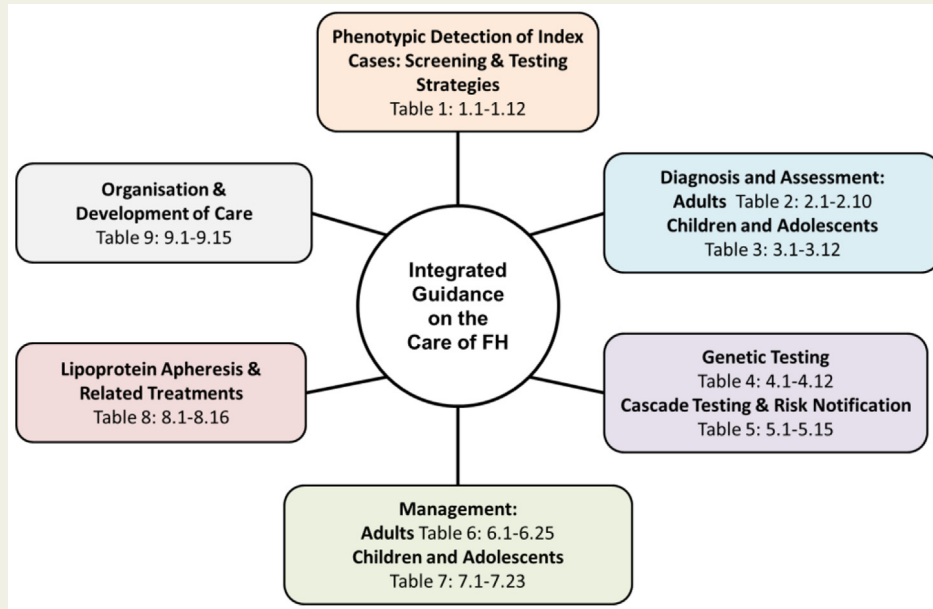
Phenotypic Detection of Index Cases: Screening & Testing Strategies
Table 1: 1.1-1.12

Organisation & Development of Care
Table 9: 9.1-9.15

Diagnosis and Assessment:
Adults Table 2: 2.1-2.10
Children and Adolescents
Table 3: 3.1-3.12

Integrated Guidance on the Care of FH

Lipoprotein Apheresis & Related Treatments
Table 8: 8.1-8.16

Genetic Testing
Table 4: 4.1-4.12
Cascade Testing & Risk Notification
Table 5: 5.1-5.15

Management:
Adults Table 6: 6.1-6.25
Children and Adolescents
Table 7: 7.1-7.23